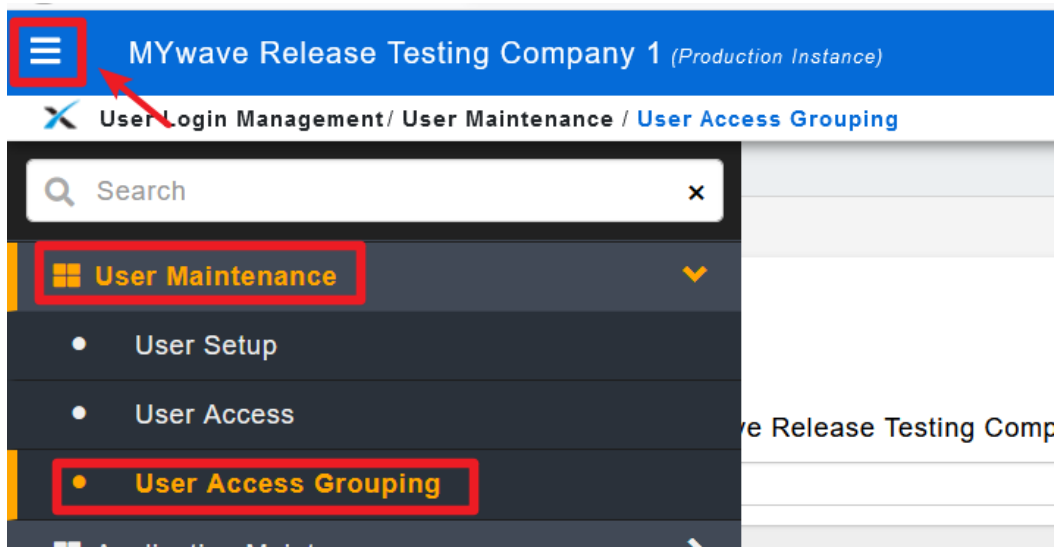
MYwave Release Testing Company 1 (Production Instance)

User Login Management / User Maintenance / User Access Grouping

Search

×

User Maintenance

User Setup

User Access

User Access Grouping

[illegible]

ve Release Testing Comp